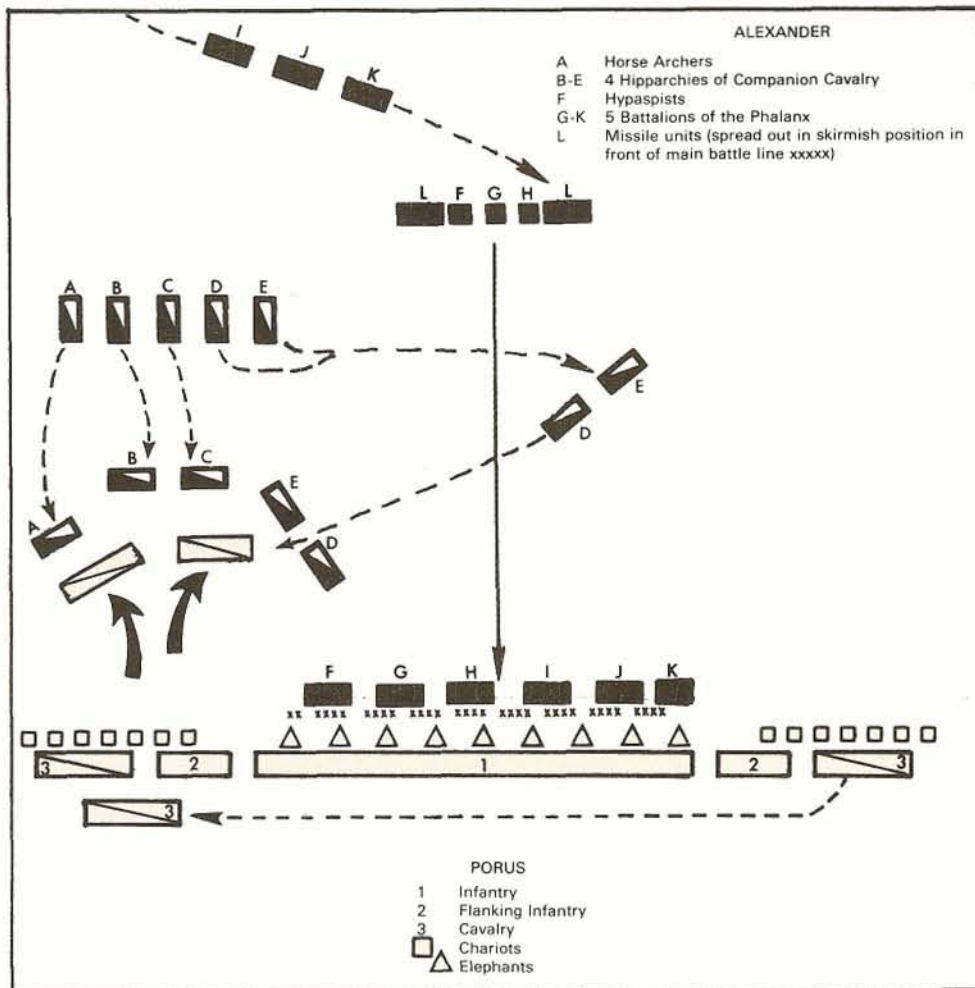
ALEXANDER

A Horse Archers
B-E 4 Hipparchies of Companion Cavalry
F Hypaspists
G-K 5 Battalions of the Phalanx
L Missile units (spread out in skirmish position in front of main battle line xxxxx)

I J K

L F G H L

A B C D E

E

D

B C

E

A

D

F G H I J K

xx xxxx xxxx xxxx xxxx xxxx xxxx xxxx xxxx

3 2 1 2 3

3

PORUS
1 Infantry
2 Flanking Infantry
3 Cavalry
Chariots
Elephants